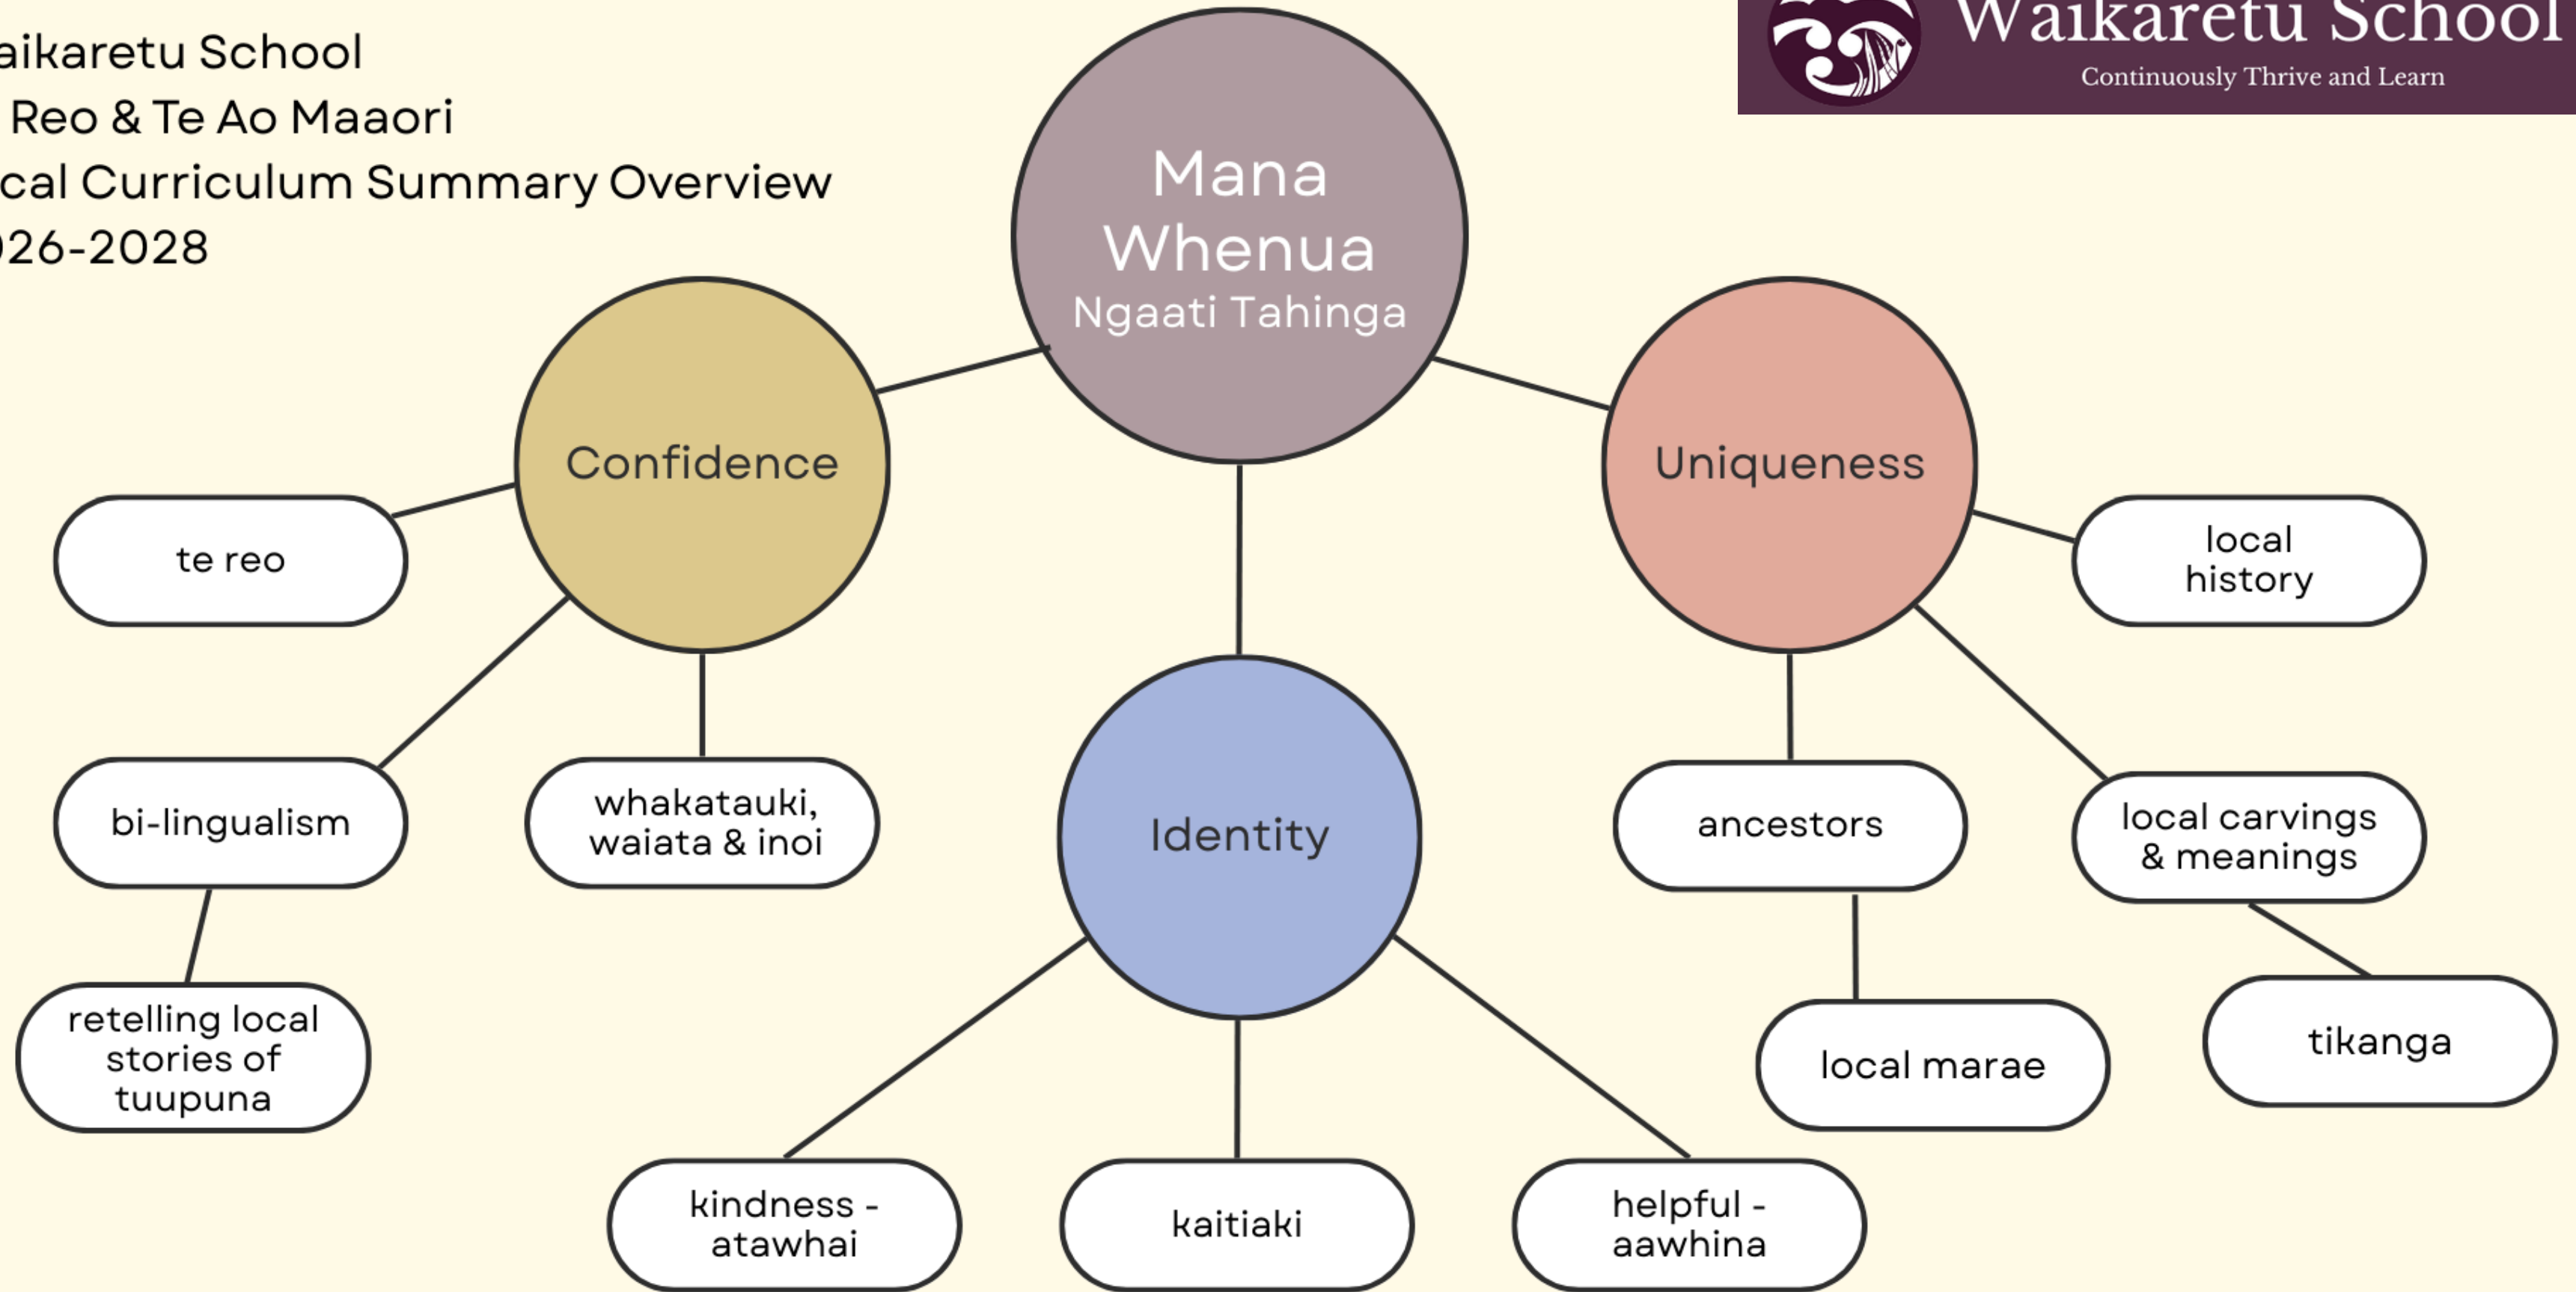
aikaretu School
Reo & Te Ao Maaori
cal Curriculum Summary Overview
026-2028

Waikaretu School
Continuously Thrive and Learn

Mana Whenua
Ngaati Tahinga

Confidence

te reo

bi-lingualism

retelling local stories of tuupuna

whakatauki, waiata & inoi

Identity

kindness - atawhai

kaitiaki

helpful - aawhina

Uniqueness

local history

ancestors

local marae

local carvings & meanings

tikanga